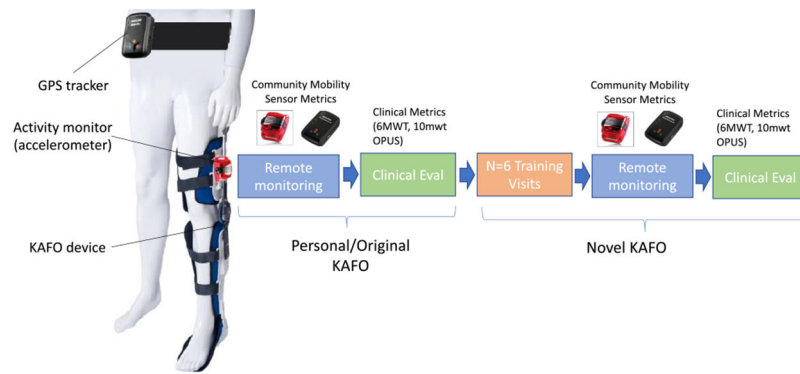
GPS tracker

Activity monitor (accelerometer)

KAFO device

Community Mobility Sensor Metrics

Clinical Metrics (6MWT, 10mwt OPUS)

Remote monitoring

Clinical Eval

N=6 Training Visits

Community Mobility Sensor Metrics

Clinical Metrics (6MWT, 10mwt OPUS)

Remote monitoring

Clinical Eval

Personal/Original KAFO

Novel KAFO